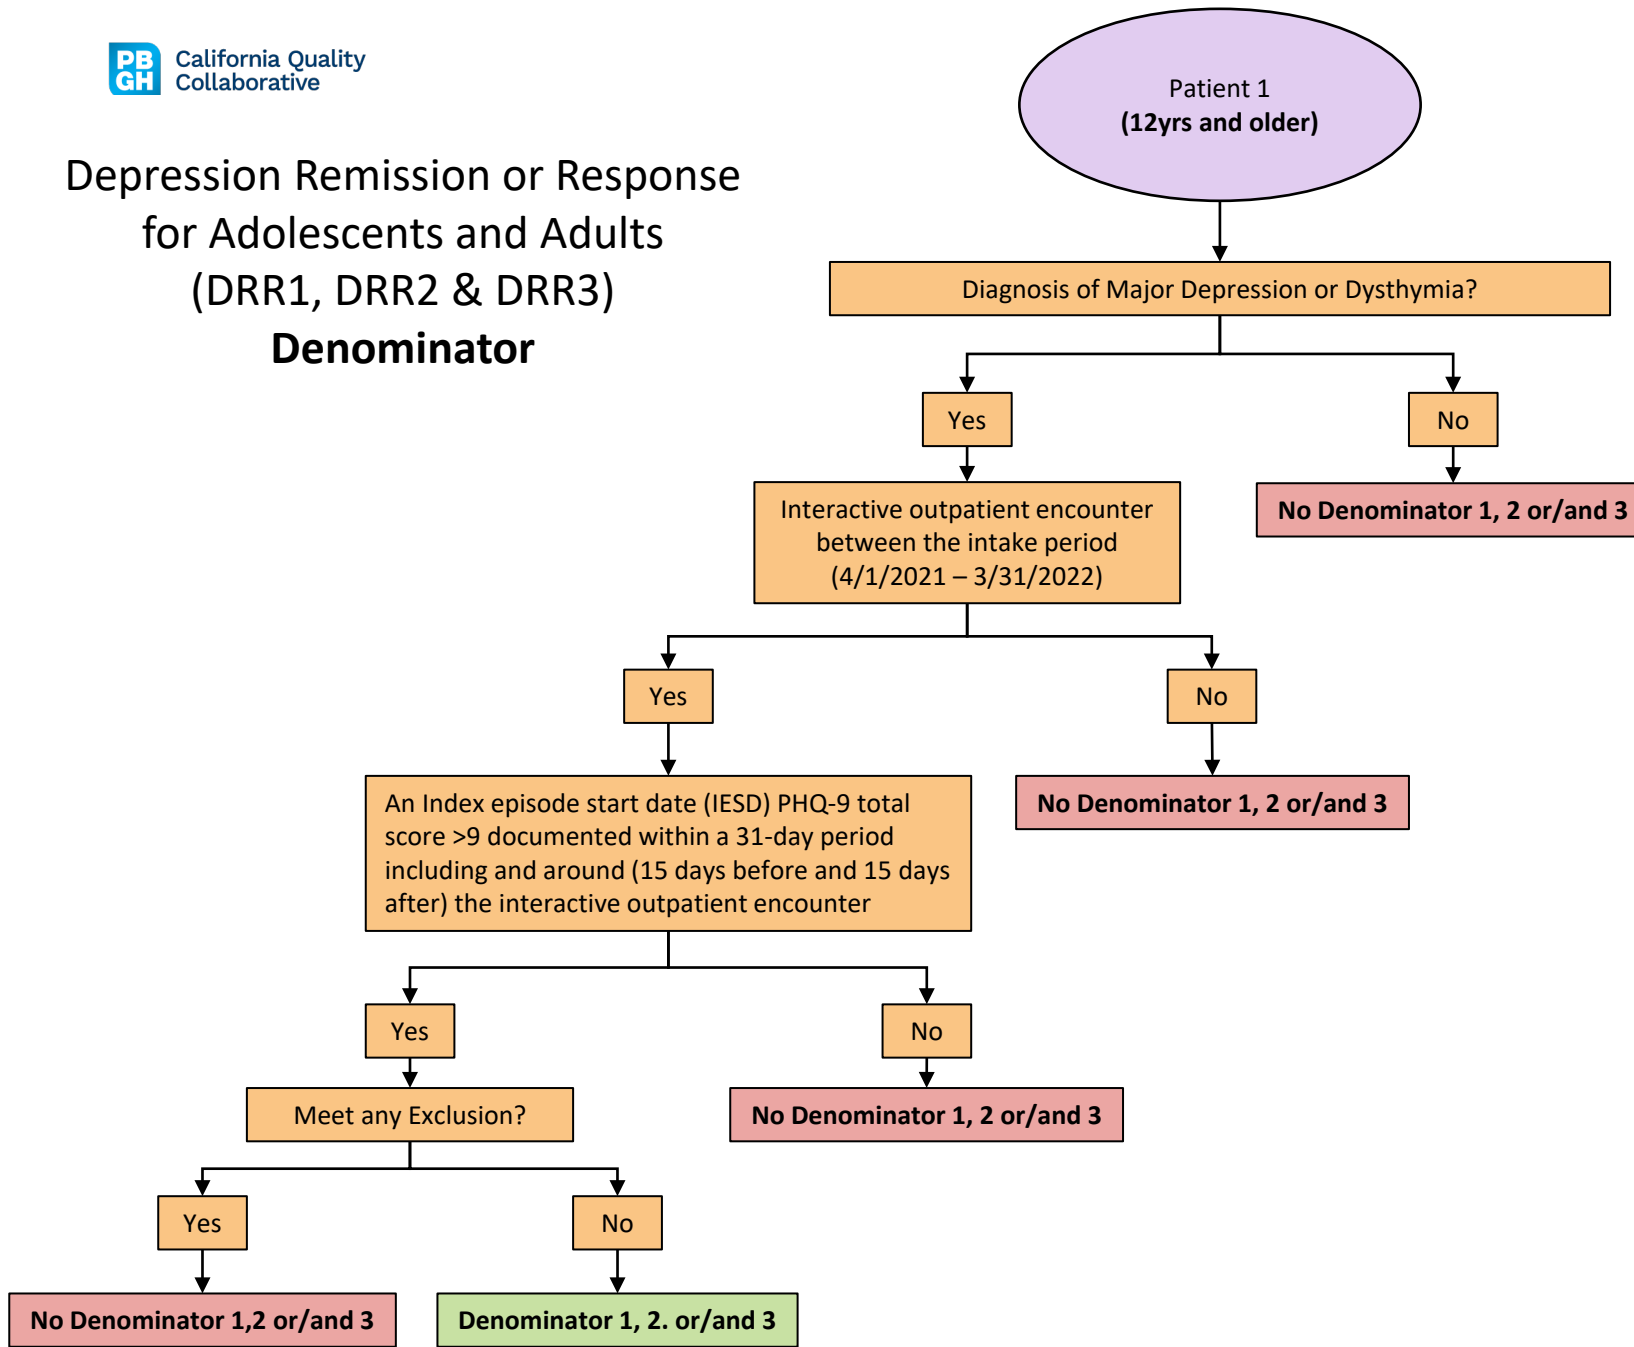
PB GH California Quality Collaborative

Depression Remission or Response for Adolescents and Adults (DRR1, DRR2 & DRR3) **Denominator**

Patient 1
**(12yrs and older)**

Diagnosis of Major Depression or Dysthymia?

Yes

No

No Denominator 1, 2 or/and 3

Interactive outpatient encounter between the intake period (4/1/2021 – 3/31/2022)

Yes

No

No Denominator 1, 2 or/and 3

An Index episode start date (IESD) PHQ-9 total score >9 documented within a 31-day period including and around (15 days before and 15 days after) the interactive outpatient encounter

Yes

No

No Denominator 1, 2 or/and 3

Meet any Exclusion?

Yes

No

No Denominator 1,2 or/and 3

Denominator 1, 2. or/and 3